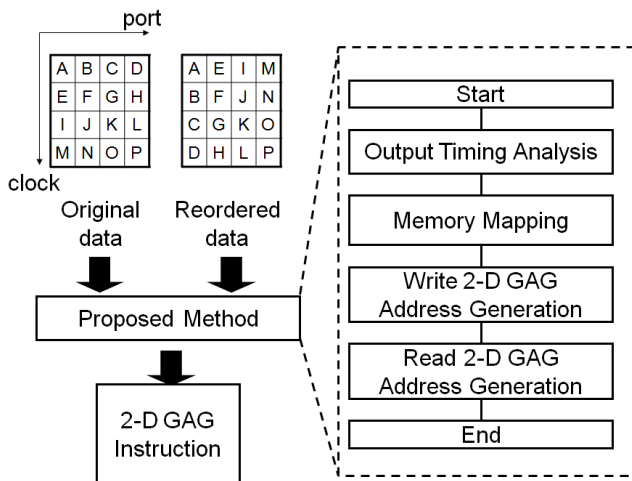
port

| A | B | C | D |
|---|---|---|---|
| E | F | G | H |
| I | J | K | L |
| M | N | O | P |

| A | E | I | M |
|---|---|---|---|
| B | F | J | N |
| C | G | K | O |
| D | H | L | P |

clock

Original data

Reordered data

Proposed Method

2-D GAG Instruction

Start

Output Timing Analysis

Memory Mapping

Write 2-D GAG Address Generation

Read 2-D GAG Address Generation

End